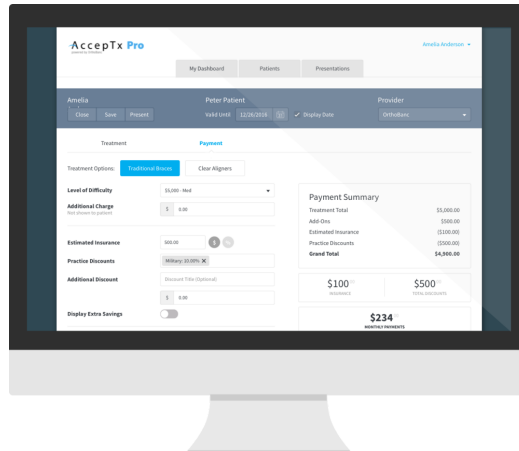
AccepTx Pro
powered by OrthoBanc

Amelia Anderson ▾

My Dashboard
Patients
Presentations

Amelia
Close
Save
Present

Peter Patient
Valid Until 12/20/2018
✓ Display Date

Provider
OrthoBanc

Treatment
Payment

Treatment Options:
Traditional Braces
Clear Aligners

Level of Difficulty
$5,000 - Med

Additional Charge
Not shown to patient
$ 0.00

Estimated Insurance
500.00
$
%

Practice Discounts
Military: 10.00% ✕

Additional Discount
Discount Title (Optional)
$ 0.00

Display Extra Savings

Payment Summary
| | |
|---|---|
| Treatment Total | $5,000.00 |
| Add-Ons | $500.00 |
| Estimated Insurance | ($100.00) |
| Practice Discounts | ($500.00) |
| Grand Total | $4,900.00 |

$100.00
INSURANCE

$500.00
TOTAL DISCOUNTS

$234.00
MONTHLY PAYMENTS